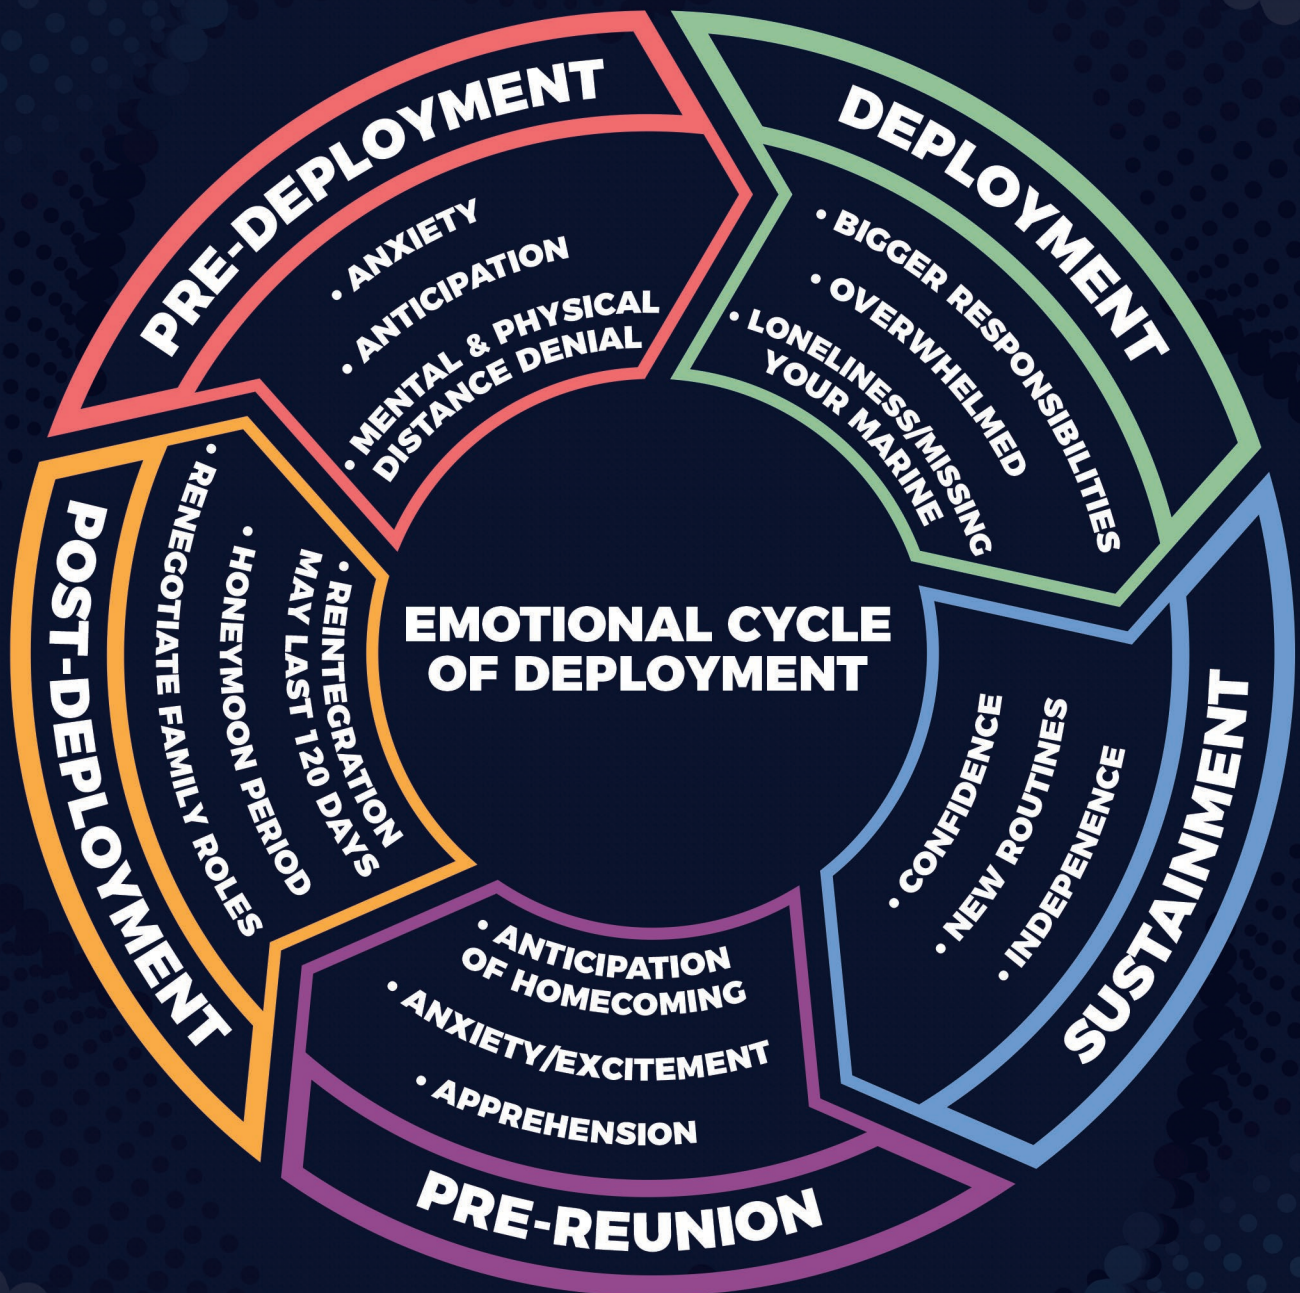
PRE-DEPLOYMENT
• ANXIETY
• ANTICIPATION
• MENTAL & PHYSICAL DISTANCE DENIAL

DEPLOYMENT
• BIGGER RESPONSIBILITIES
• OVERWHELMED
• LONELINESS/MISSING YOUR MARINE

EMOTIONAL CYCLE OF DEPLOYMENT

SUSTAINMENT
• CONFIDENCE
• NEW ROUTINES
• INDEPENENCE

PRE-REUNION
• ANTICIPATION OF HOMECOMING
• ANXIETY/EXCITEMENT
• APPREHENSION

POST-DEPLOYMENT
• REINTEGRATION MAY LAST 120 DAYS
• HONEYMOON PERIOD
• RENEGOTIATE FAMILY ROLES